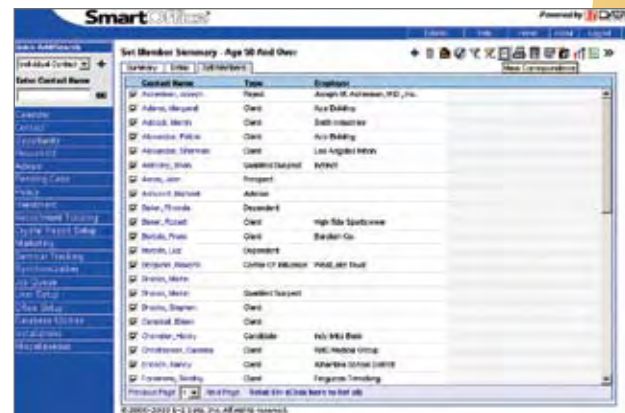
SmartOffice

Powered by

Quick Add/Search

Individual Contact

Enter Contact Name

Set Member Summary - Age 50 And Over

Summary Order Set Members

New Correspondence

| Contact Name | Type | Employer |
|---|---|---|
| Acheson, Joseph | Friend | Joseph M. Acheson, MD, Inc. |
| Adams, Margaret | Client | Ace Building |
| Adcock, Martin | Client | Delft Industries |
| Alexander, Pattie | Client | Ace Building |
| Alexander, Sherman | Client | Los Angeles Times |
| Anthony, Brian | Qualified Suspect | |
| Amos, Jim | Prospect | |
| Ashcroft, Michael | Advisor | |
| Baker, Rhonda | Dependent | |
| Bauer, Russell | Client | High Ride Sportswear |
| Bertolo, Frank | Client | Bandon Co. |
| Bonnin, Liz | Dependent | |
| Brazier, Roberto | Center Of Influence | First Lien Trust |
| Brown, Martin | | |
| Brown, Martin | Qualified Suspect | |
| Brooks, Stephen | Client | |
| Campbell, Eileen | Client | |
| Chandler, Henry | Candidate | Indy Info Bank |
| Christiansen, Carmela | Client | NBC Medical Group |
| Crotch, Nancy | Client | Arbertine School District |
| Ferguson, Timothy | Client | Ferguson Consulting |

Previous Page Next Page

© 2000-2007 E-Z Data, Inc. All rights reserved.